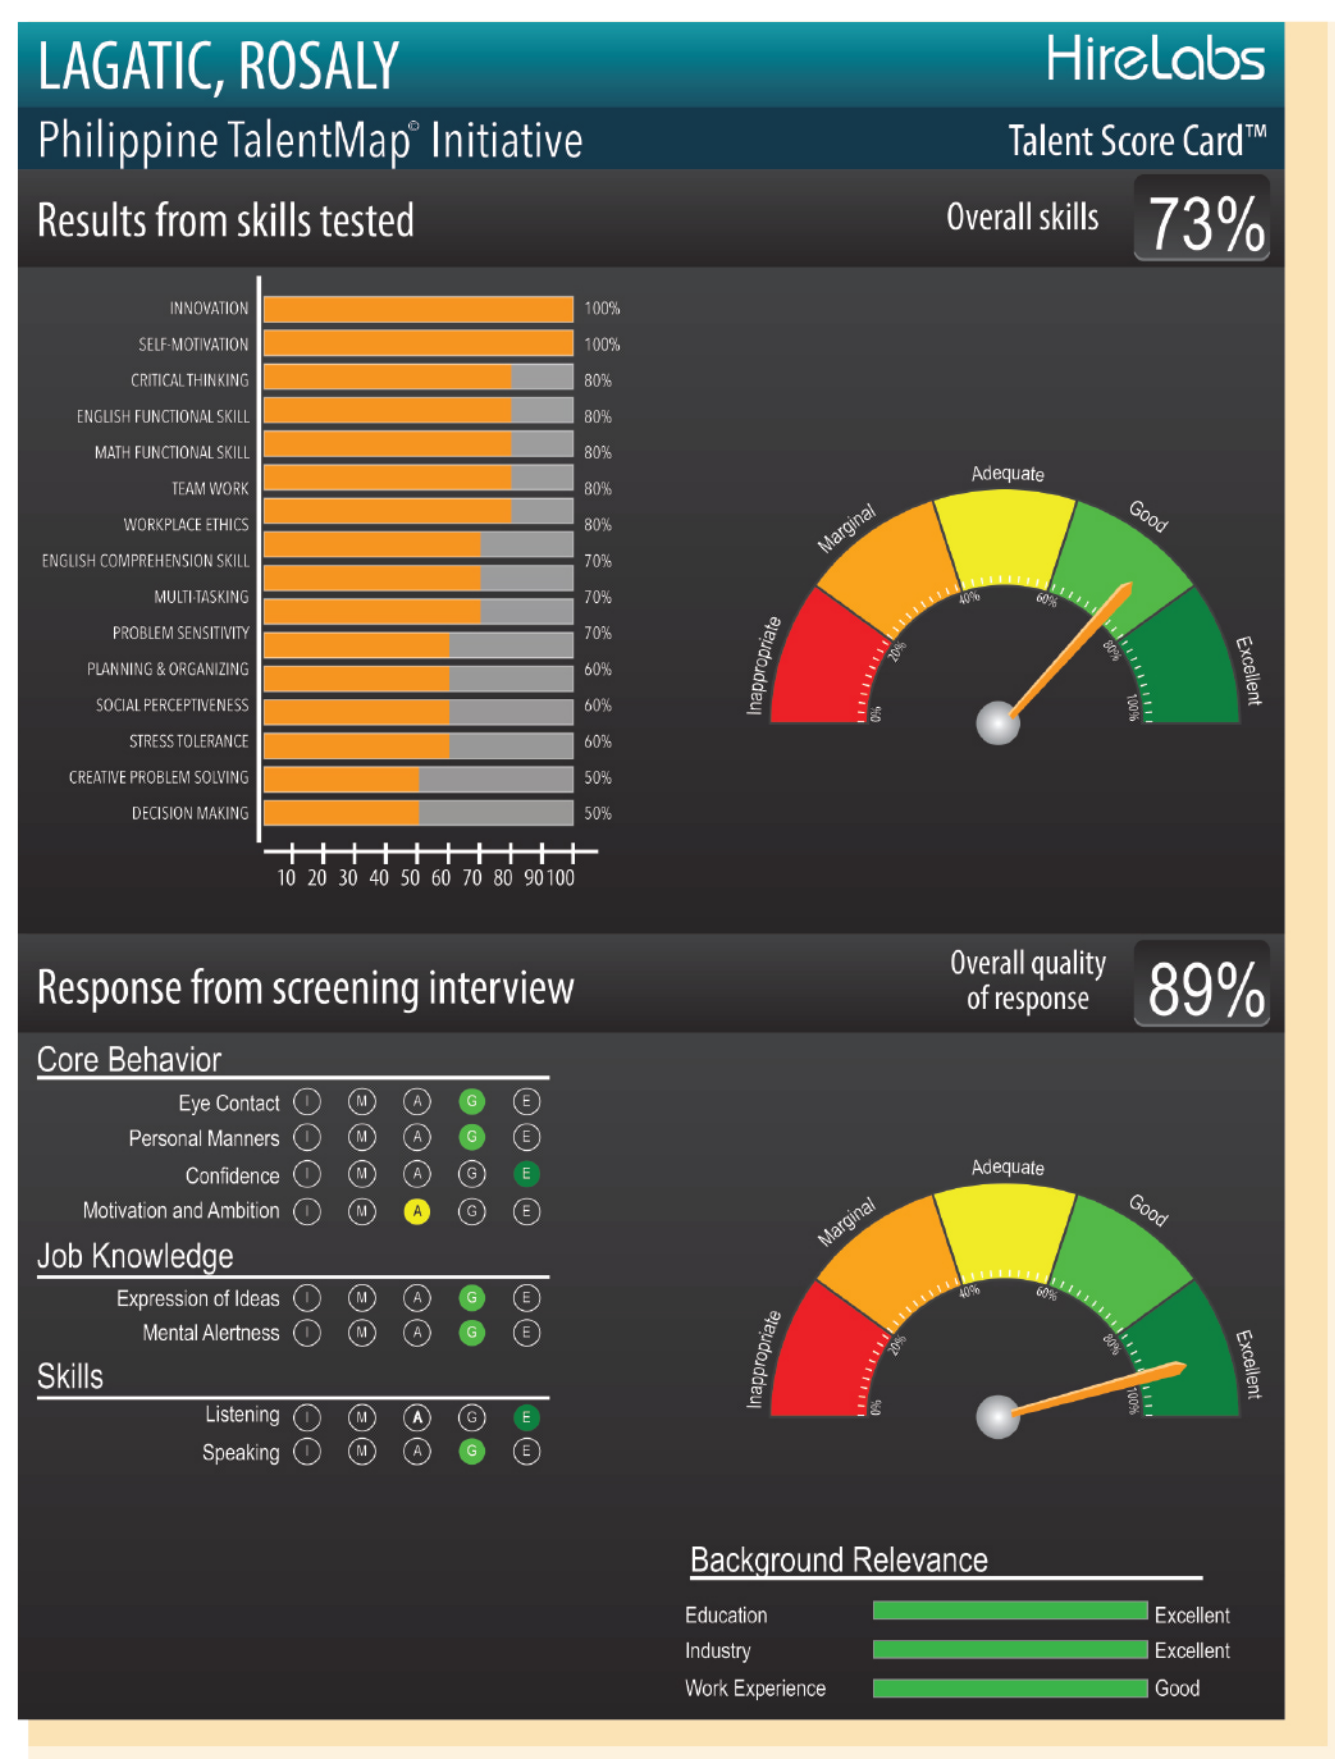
LAGATIC, ROSALY

HireLabs

Philippine TalentMap© Initiative

Talent Score Card™

Results from skills tested

Overall skills 73%

| Skill | Score |
|---|---|
| INNOVATION | 100% |
| SELF-MOTIVATION | 100% |
| CRITICAL THINKING | 80% |
| ENGLISH FUNCTIONAL SKILL | 80% |
| MATH FUNCTIONAL SKILL | 80% |
| TEAM WORK | 80% |
| WORKPLACE ETHICS | 80% |
| ENGLISH COMPREHENSION SKILL | 70% |
| MULTI-TASKING | 70% |
| PROBLEM SENSITIVITY | 70% |
| PLANNING & ORGANIZING | 60% |
| SOCIAL PERCEPTIVENESS | 60% |
| STRESS TOLERANCE | 60% |
| CREATIVE PROBLEM SOLVING | 50% |
| DECISION MAKING | 50% |

10 20 30 40 50 60 70 80 90 100

Adequate
Marginal
Good
Inappropriate
Excellent
0% 20% 40% 60% 80% 100%

Response from screening interview

Overall quality of response 89%

Core Behavior
Eye Contact I M A G E
Personal Manners I M A G E
Confidence I M A G E
Motivation and Ambition I M A G E

Job Knowledge
Expression of Ideas I M A G E
Mental Alertness I M A G E

Skills
Listening I M A G E
Speaking I M A G E

Adequate
Marginal
Good
Inappropriate
Excellent
0% 20% 40% 60% 80% 100%

Background Relevance
Education Excellent
Industry Excellent
Work Experience Good